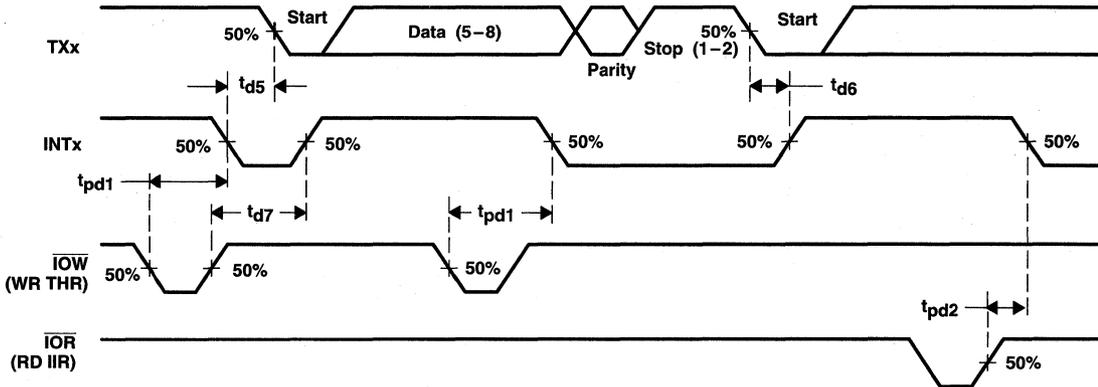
Start
50%
Data (5−8)
Parity
50%
Stop (1−2)
Start
TXx
$t_{d5}$
$t_{d6}$
INTx
50%
50%
50%
50%
50%
$t_{pd1}$
$t_{d7}$
$t_{pd1}$
$\overline{IOW}$
(WR THR)
50%
50%
50%
$t_{pd2}$
$\overline{IOR}$
(RD IIR)
50%